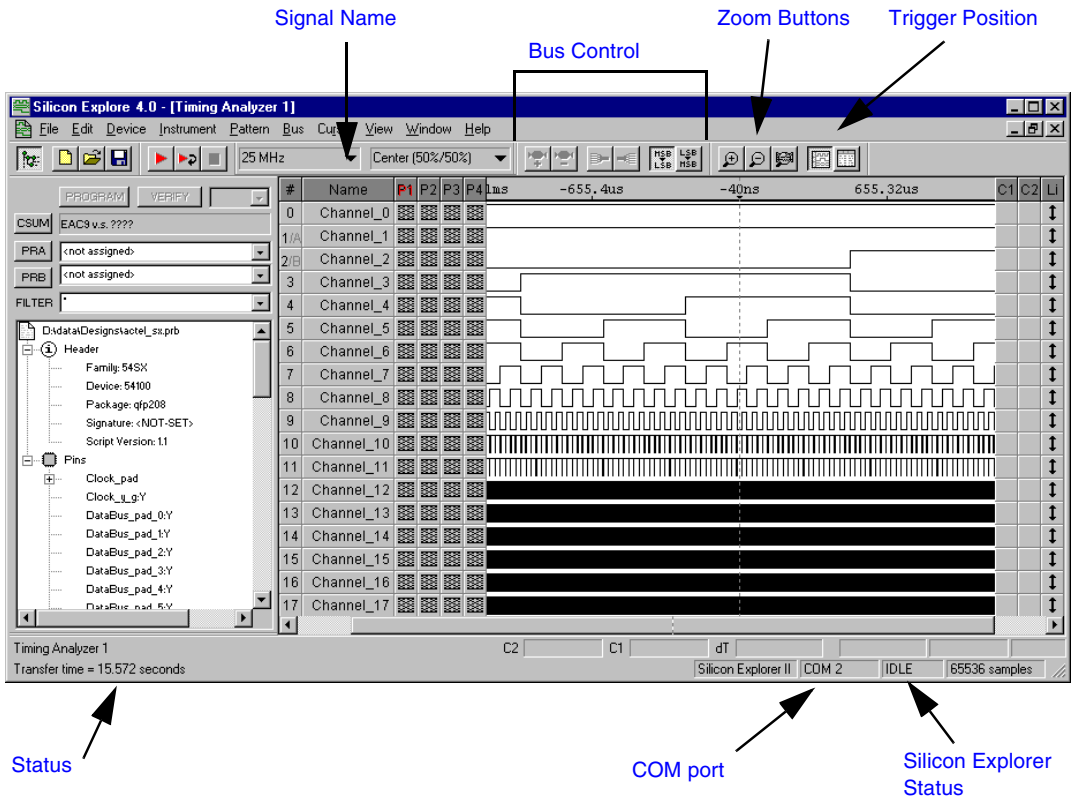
Signal Name

Bus Control

Zoom Buttons

Trigger Position

Silicon Explore 4.0 - [Timing Analyzer 1]

File Edit Device Instrument Pattern Bus Cursor View Window Help

25 MHz

Center (50%/50%)

MSB LSB LSB MSB

PROGRAM VERIFY

CSUM EAC9 v.s. ????

PRA <not assigned>

PRB <not assigned>

FILTER *

D:\data\Designs\actel_sx.prb
Header
Family: 54SX
Device: 54100
Package: qfp208
Signature: <NOT-SET>
Script Version: 1.1
Pins
Clock_pad
Clock_y_g:Y
DataBus_pad_0:Y
DataBus_pad_1:Y
DataBus_pad_2:Y
DataBus_pad_3:Y
DataBus_pad_4:Y
DataBus_pad_5:Y

| # | Name | P1 | P2 | P3 | P4 |
|---|---|---|---|---|---|
| 0 | Channel_0 | | | | |
| 1/A | Channel_1 | | | | |
| 2/B | Channel_2 | | | | |
| 3 | Channel_3 | | | | |
| 4 | Channel_4 | | | | |
| 5 | Channel_5 | | | | |
| 6 | Channel_6 | | | | |
| 7 | Channel_7 | | | | |
| 8 | Channel_8 | | | | |
| 9 | Channel_9 | | | | |
| 10 | Channel_10 | | | | |
| 11 | Channel_11 | | | | |
| 12 | Channel_12 | | | | |
| 13 | Channel_13 | | | | |
| 14 | Channel_14 | | | | |
| 15 | Channel_15 | | | | |
| 16 | Channel_16 | | | | |
| 17 | Channel_17 | | | | |

1ms -655.4us -40ns 655.32us

C1 C2 Li

Timing Analyzer 1
Transfer time = 15.572 seconds

C2 C1 dT

Silicon Explorer II COM 2 IDLE 65536 samples

Status

COM port

Silicon Explorer Status